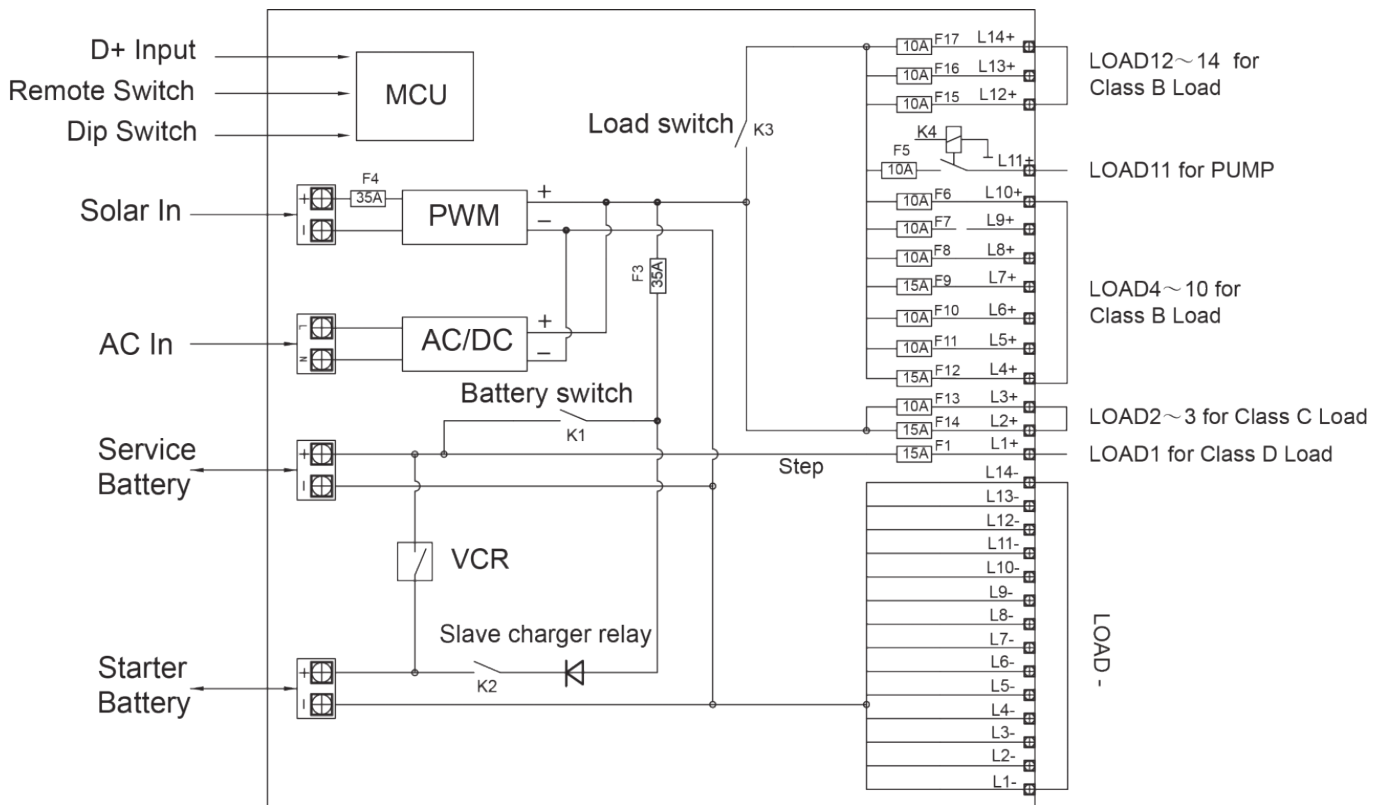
D+ Input
Remote Switch
Dip Switch
MCU

Load switch K3

10A F17 L14+
10A F16 L13+
10A F15 L12+
LOAD12～14 for Class B Load

K4
F5
10A
L11+
LOAD11 for PUMP

Solar In
F4
35A
PWM
+
–

10A F6 L10+
10A F7 L9+
10A F8 L8+
15A F9 L7+
10A F10 L6+
10A F11 L5+
15A F12 L4+
LOAD4～10 for Class B Load

F3
35A

AC In
L
N
AC/DC
+
–

Battery switch
K1
10A F13 L3+
15A F14 L2+
LOAD2～3 for Class C Load
15A F1 L1+
LOAD1 for Class D Load

Service Battery
Step

L14-
L13-
L12-
L11-
L10-
L9-
L8-
L7-
L6-
L5-
L4-
L3-
L2-
L1-

VCR

Slave charger relay
K2

Starter Battery

LOAD -